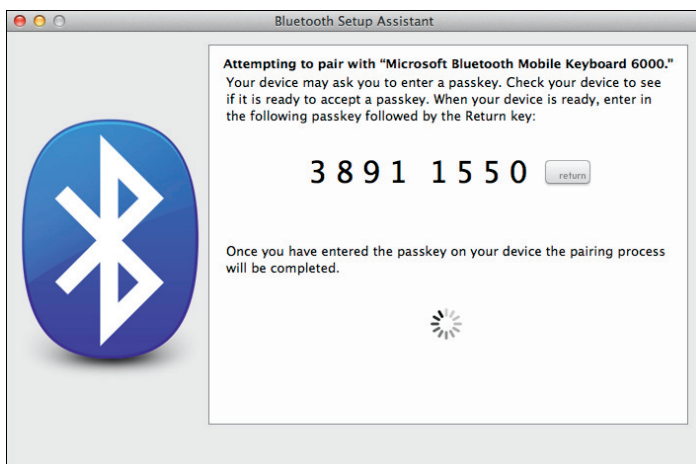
Bluetooth Setup Assistant

Attempting to pair with "Microsoft Bluetooth Mobile Keyboard 6000."
Your device may ask you to enter a passkey. Check your device to see if it is ready to accept a passkey. When your device is ready, enter in the following passkey followed by the Return key:

3891 1550 return

Once you have entered the passkey on your device the pairing process will be completed.